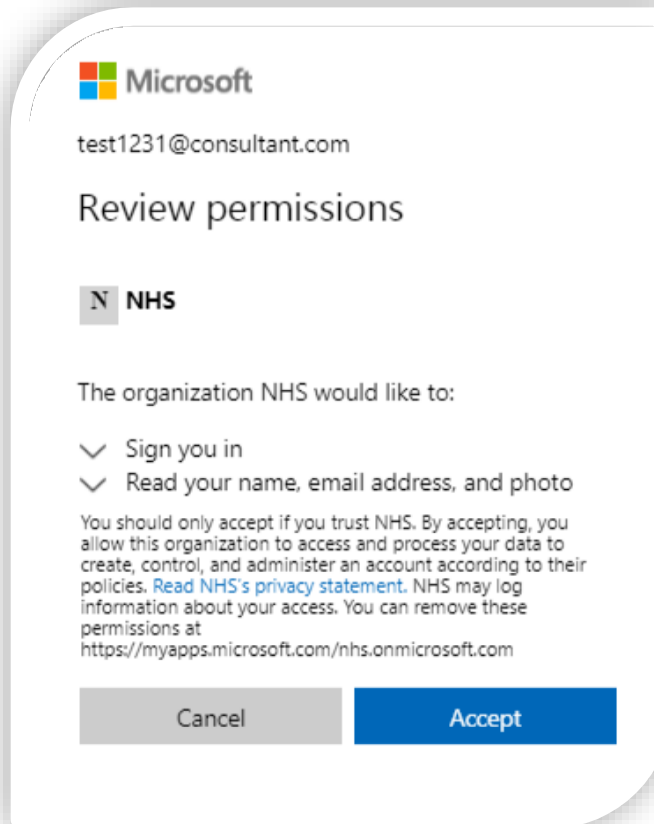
Microsoft

test1231@consultant.com

Review permissions

N NHS

The organization NHS would like to:

Sign you in

Read your name, email address, and photo

You should only accept if you trust NHS. By accepting, you allow this organization to access and process your data to create, control, and administer an account according to their policies. Read NHS's privacy statement. NHS may log information about your access. You can remove these permissions at https://myapps.microsoft.com/nhs.onmicrosoft.com

Cancel

Accept